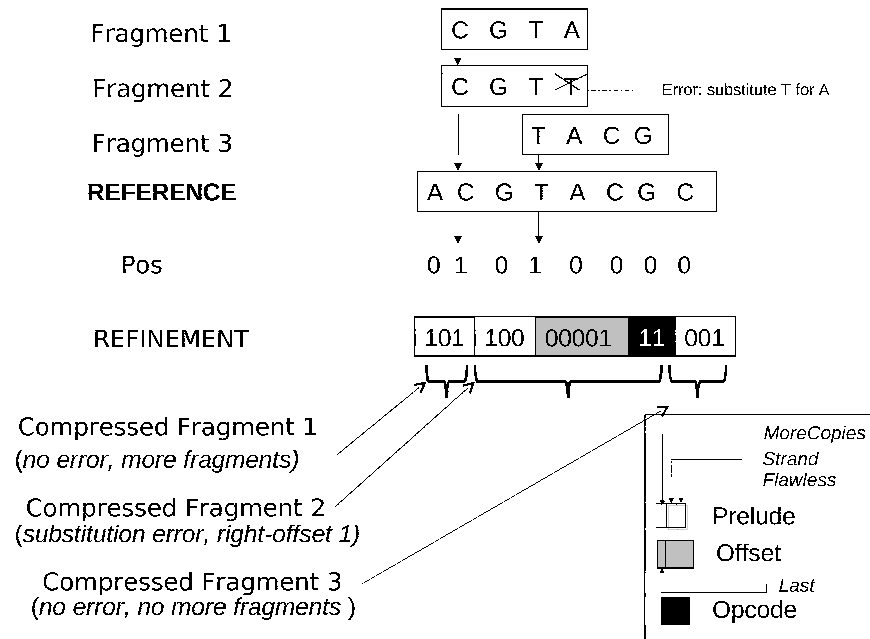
Fragment 1
C G T A

Fragment 2
C G T T
Error: substitute T for A

Fragment 3
T A C G

REFERENCE
A C G T A C G C

Pos
0 1 0 1 0 0 0 0

REFINEMENT
101 | 100 | 00001 | 11 | 001

Compressed Fragment 1
(no error, more fragments)

Compressed Fragment 2
(substitution error, right-offset 1)

Compressed Fragment 3
(no error, no more fragments )

MoreCopies
Strand
Flawless
Prelude
Offset
Last
Opcode